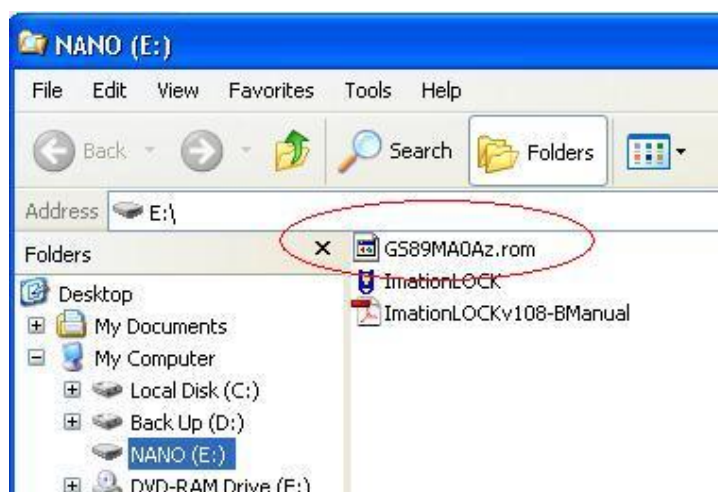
NANO (E:)

File Edit View Favorites Tools Help

Back Search Folders

Address E:\

Folders ×

Desktop
My Documents
My Computer
Local Disk (C:)
Back Up (D:)
NANO (E:)
DVD-RAM Drive (F:)

GS89MA0Az.rom
ImationLOCK
ImationLOCKv108-BManual